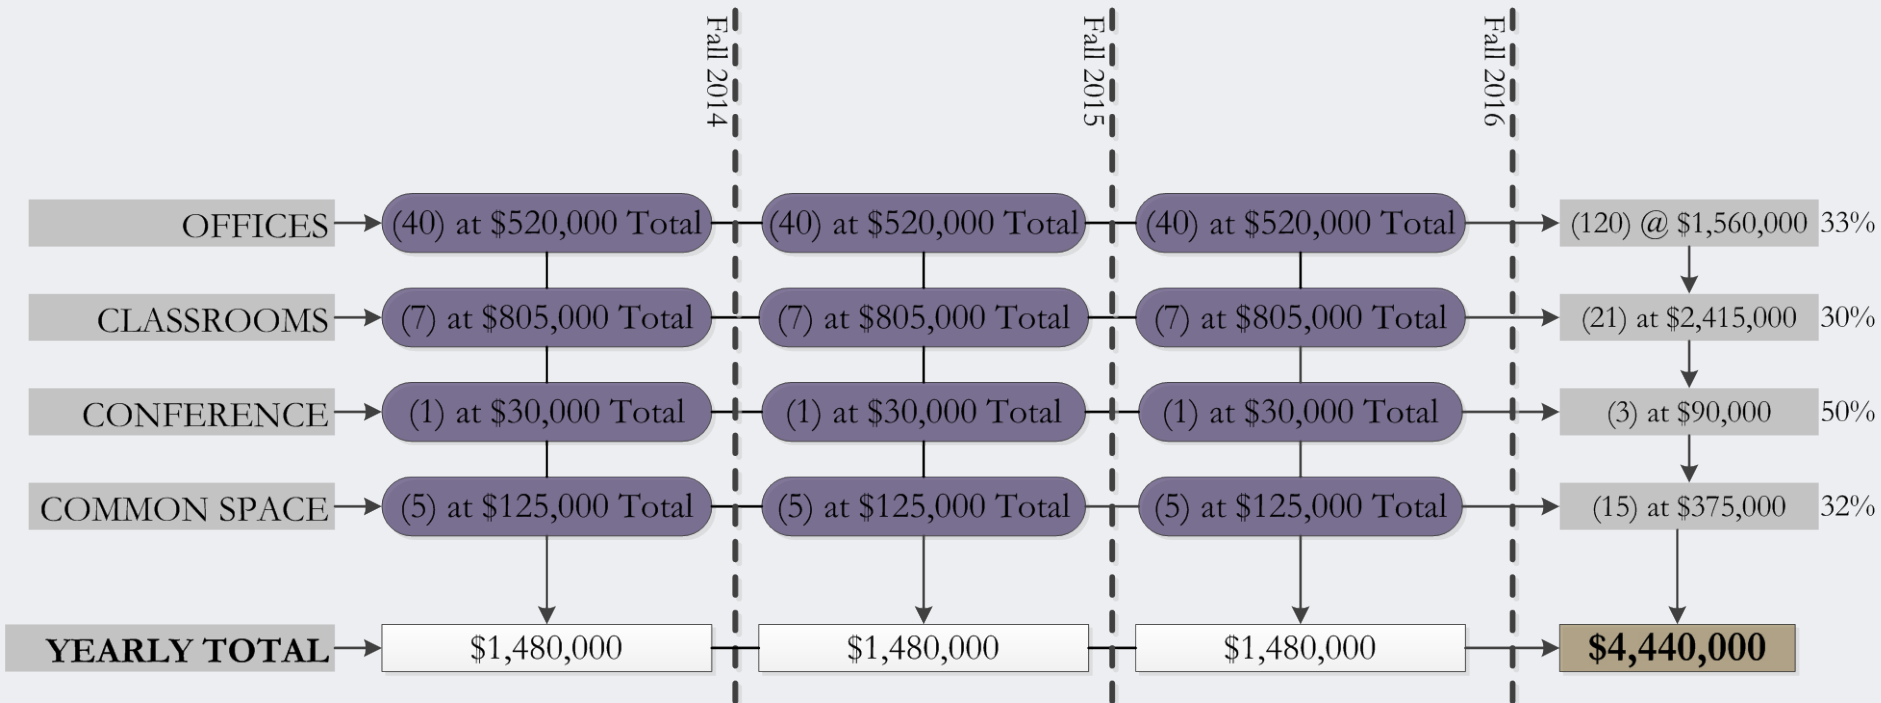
Fall 2014

Fall 2015

Fall 2016

OFFICES
(40) at \$520,000 Total
(40) at \$520,000 Total
(40) at \$520,000 Total
(120) @ \$1,560,000 33%

CLASSROOMS
(7) at \$805,000 Total
(7) at \$805,000 Total
(7) at \$805,000 Total
(21) at \$2,415,000 30%

CONFERENCE
(1) at \$30,000 Total
(1) at \$30,000 Total
(1) at \$30,000 Total
(3) at \$90,000 50%

COMMON SPACE
(5) at \$125,000 Total
(5) at \$125,000 Total
(5) at \$125,000 Total
(15) at \$375,000 32%

YEARLY TOTAL
\$1,480,000
\$1,480,000
\$1,480,000
\$4,440,000